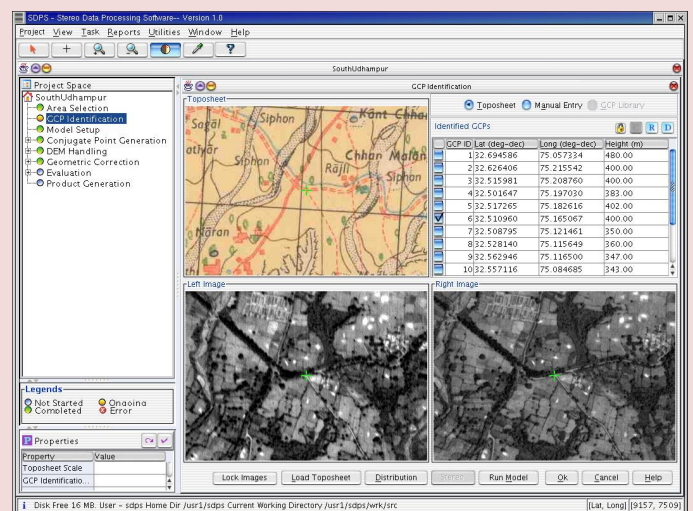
SDPS - Stereo Data Processing Software-- Version 1.0

Project View Task Reports Utilities Window Help

SouthUdhampur

Project Space

SouthUdhampur
Area Selection
GCP Identification
Model Setup
Conjugate Point Generation
DEM Handling
Geometric Correction
Evaluation
Product Generation

Legends
Not Started
Ongoing
Completed
Error

Properties

| Property | Value |
|---|---|
| Toposheet Scale | |
| GCP Identificatio... | |

GCP Identification

Toposheet

Siphon
Kant Chha
Sagal
athar
Siphon
Chhan Malan
Rajli
Siphon
Naran

Toposheet Manual Entry GCP Library

Identified GCPs

| GCP ID | Lat (deg-dec) | Long (deg-dec) | Height (m) |
|---|---|---|---|
| 1 | 32.694586 | 75.057334 | 480.00 |
| 2 | 32.626406 | 75.215542 | 400.00 |
| 3 | 32.515981 | 75.208760 | 400.00 |
| 4 | 32.501647 | 75.197030 | 383.00 |
| 5 | 32.517265 | 75.182616 | 402.00 |
| 6 | 32.510960 | 75.165067 | 400.00 |
| 7 | 32.508795 | 75.121461 | 350.00 |
| 8 | 32.528140 | 75.115649 | 360.00 |
| 9 | 32.562946 | 75.116500 | 347.00 |
| 10 | 32.557116 | 75.084685 | 343.00 |

Left Image

Right Image

Lock Images Load Toposheet Distribution Interior Run Model Ok Cancel Help

Disk Free 16 MB. User - sdps Home Dir /usr1/sdps Current Working Directory /usr1/sdps/wrk/src

[Lat, Long] [9157, 7509]